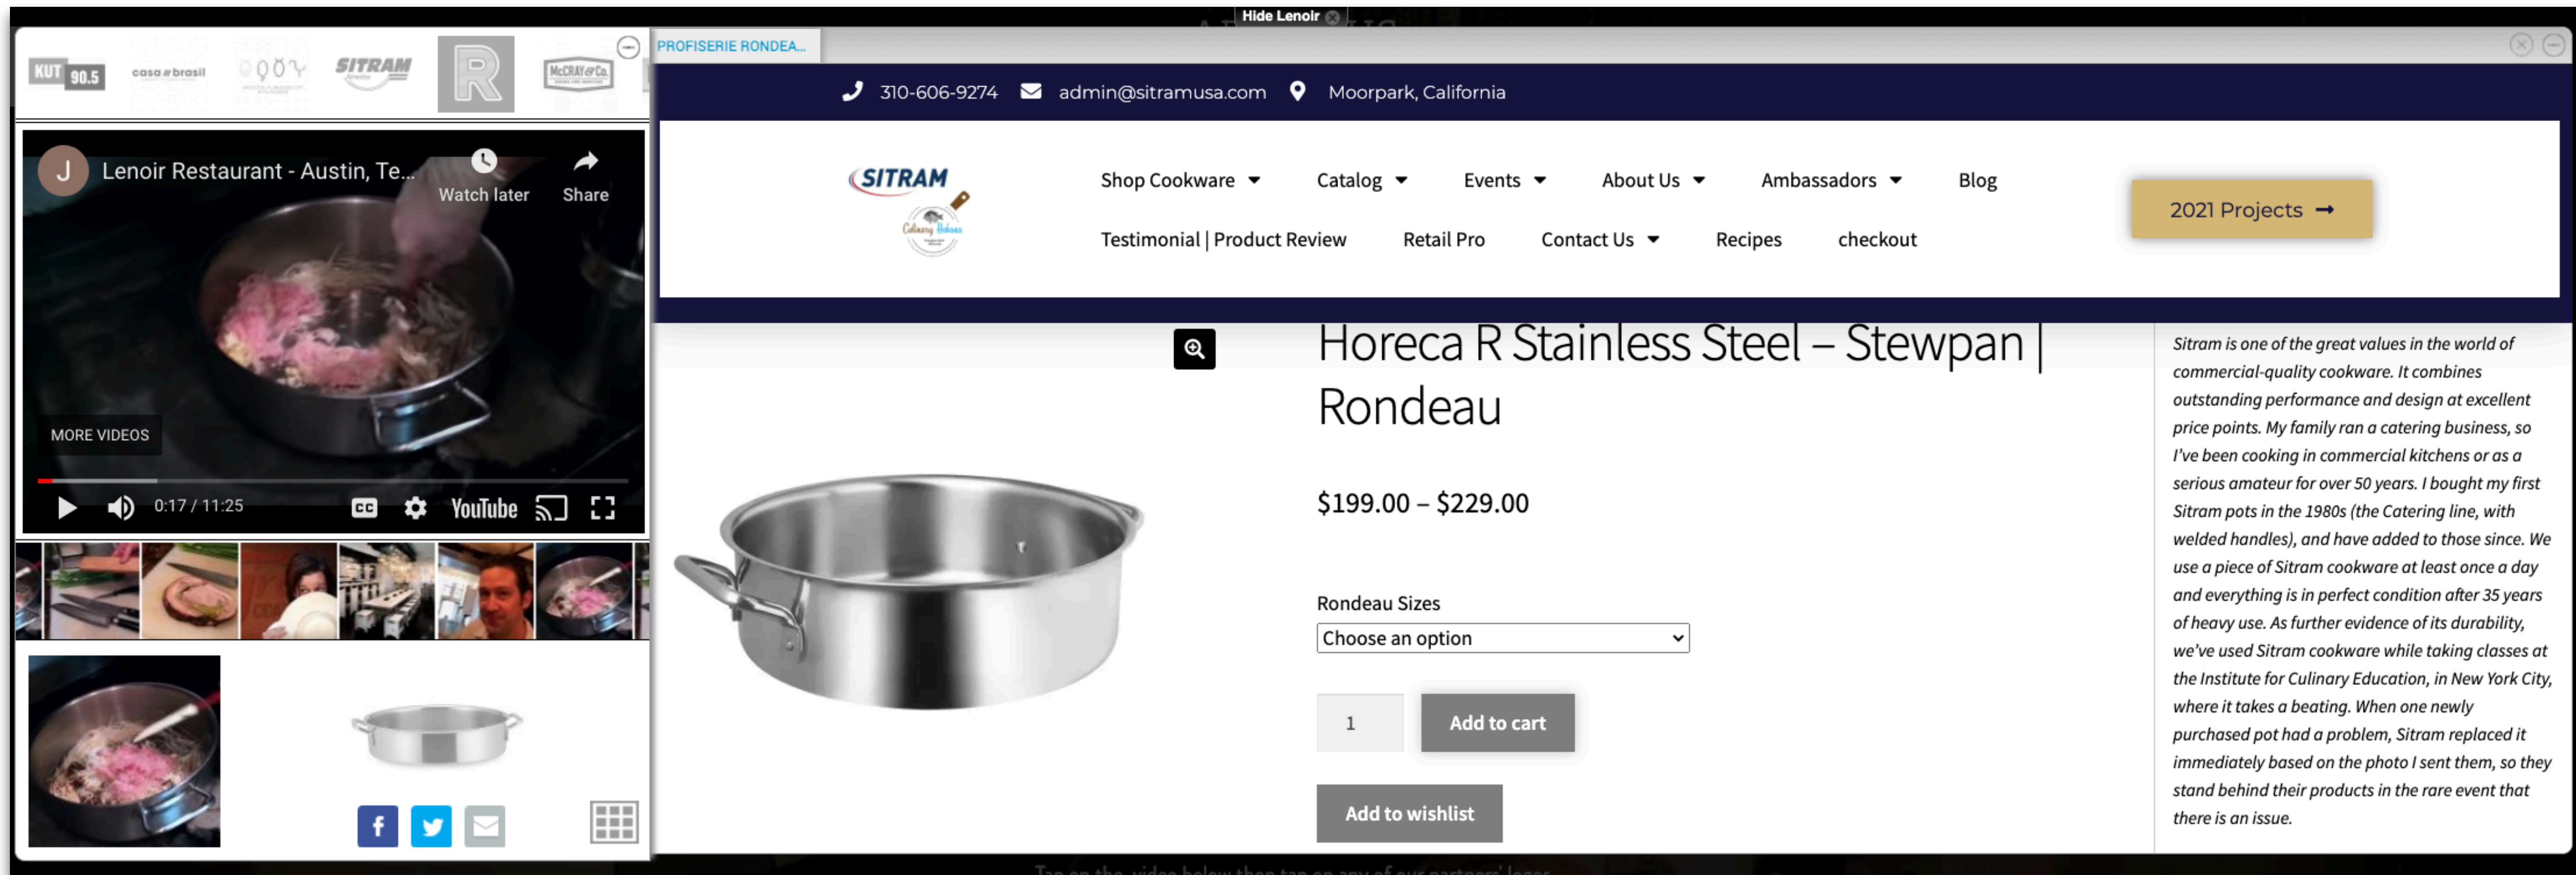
Hide Lenoir

KUT 90.5
casa brasil
SITRAM
R
McCRAY & Co.

J Lenoir Restaurant - Austin, Te...
Watch later
Share
MORE VIDEOS
0:17 / 11:25
YouTube

PROFISERIE RONDEA...

310-606-9274 admin@sitramusa.com Moorpark, California

SITRAM
Culinary Bohemes

Shop Cookware
Catalog
Events
About Us
Ambassadors
Blog
Testimonial | Product Review
Retail Pro
Contact Us
Recipes
checkout

2021 Projects

Horeca R Stainless Steel – Stewpan | Rondeau

$199.00 – $229.00

Rondeau Sizes

Choose an option

1

Add to cart

Add to wishlist

Sitram is one of the great values in the world of commercial-quality cookware. It combines outstanding performance and design at excellent price points. My family ran a catering business, so I've been cooking in commercial kitchens or as a serious amateur for over 50 years. I bought my first Sitram pots in the 1980s (the Catering line, with welded handles), and have added to those since. We use a piece of Sitram cookware at least once a day and everything is in perfect condition after 35 years of heavy use. As further evidence of its durability, we've used Sitram cookware while taking classes at the Institute for Culinary Education, in New York City, where it takes a beating. When one newly purchased pot had a problem, Sitram replaced it immediately based on the photo I sent them, so they stand behind their products in the rare event that there is an issue.

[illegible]